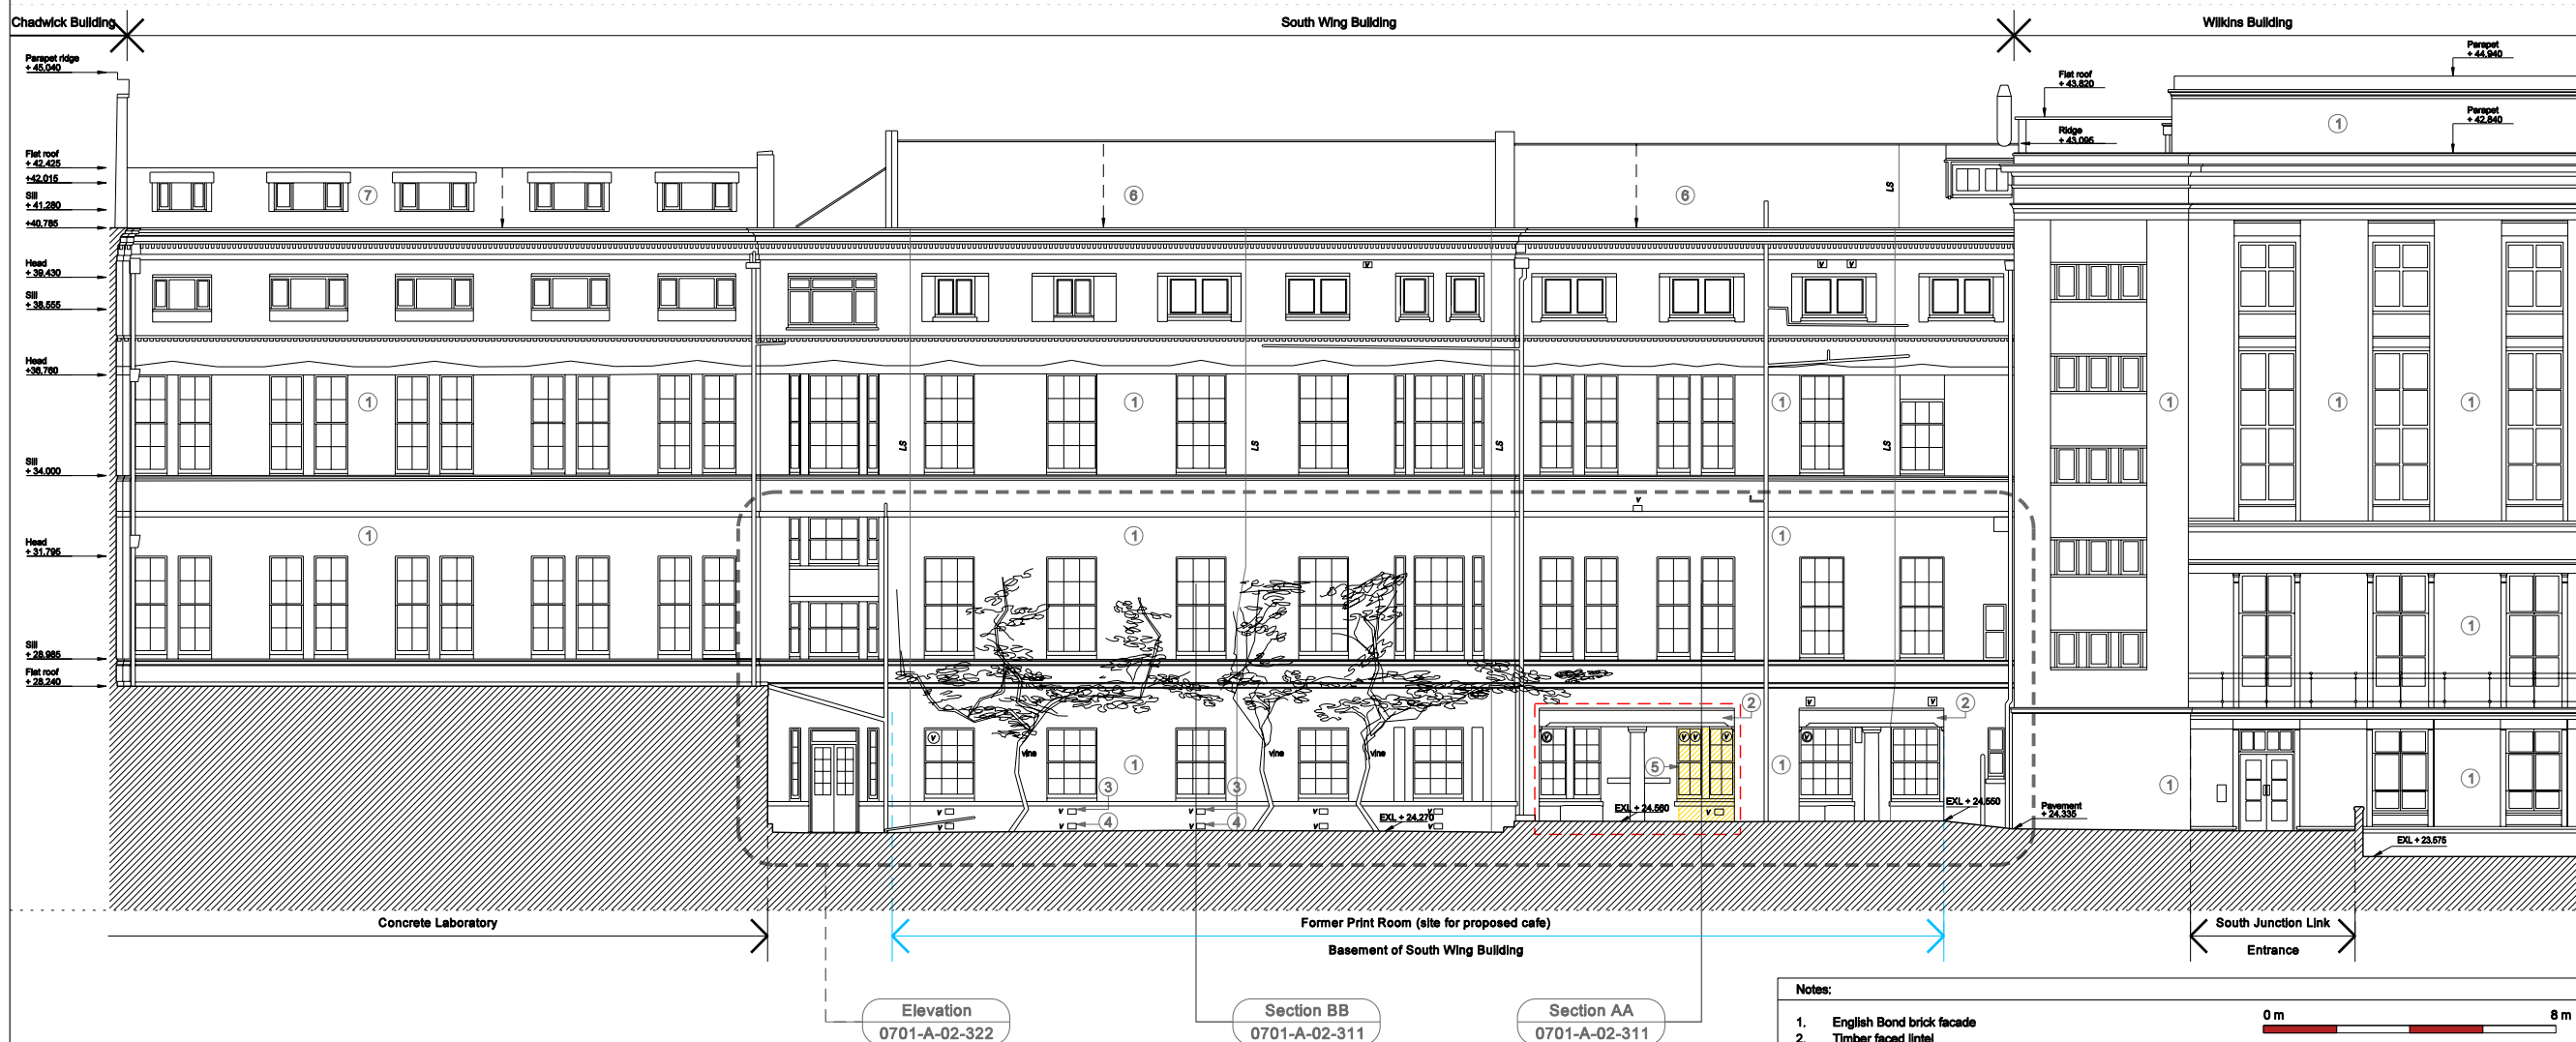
Chadwick Building

South Wing Building

Wilkins Building

Parapet ridge
+ 45.040

Flat roof
+ 42.425

+42.015

Sill
+ 41.280

+40.785

Head
+ 39.430

Sill
+ 38.555

Head
+36.760

Sill
+ 34.000

Head
+ 31.795

Sill
+ 28.985

Flat roof
+ 28.240

Parapet
+ 44.940

Flat roof
+ 43.820

Ridge
+ 43.095

Parapet
+ 42.840

7 6 6 1 1 1 1 1 1 1 1 1 1 1 1 1 1 2 2 3 3 4 4 5

LS LS LS LS LS

V V V V V

vine vine vine

EXL + 24.270

EXL + 24.560

EXL + 24.550

Pavement
+ 24.335

EXL + 23.675

Concrete Laboratory

Former Print Room (site for proposed cafe)

Basement of South Wing Building

South Junction Link

Entrance

Elevation
0701-A-02-322

Section BB
0701-A-02-311

Section AA
0701-A-02-311

Notes:

1. English Bond brick facade
2. Timber faced lintel

0 m

8 m